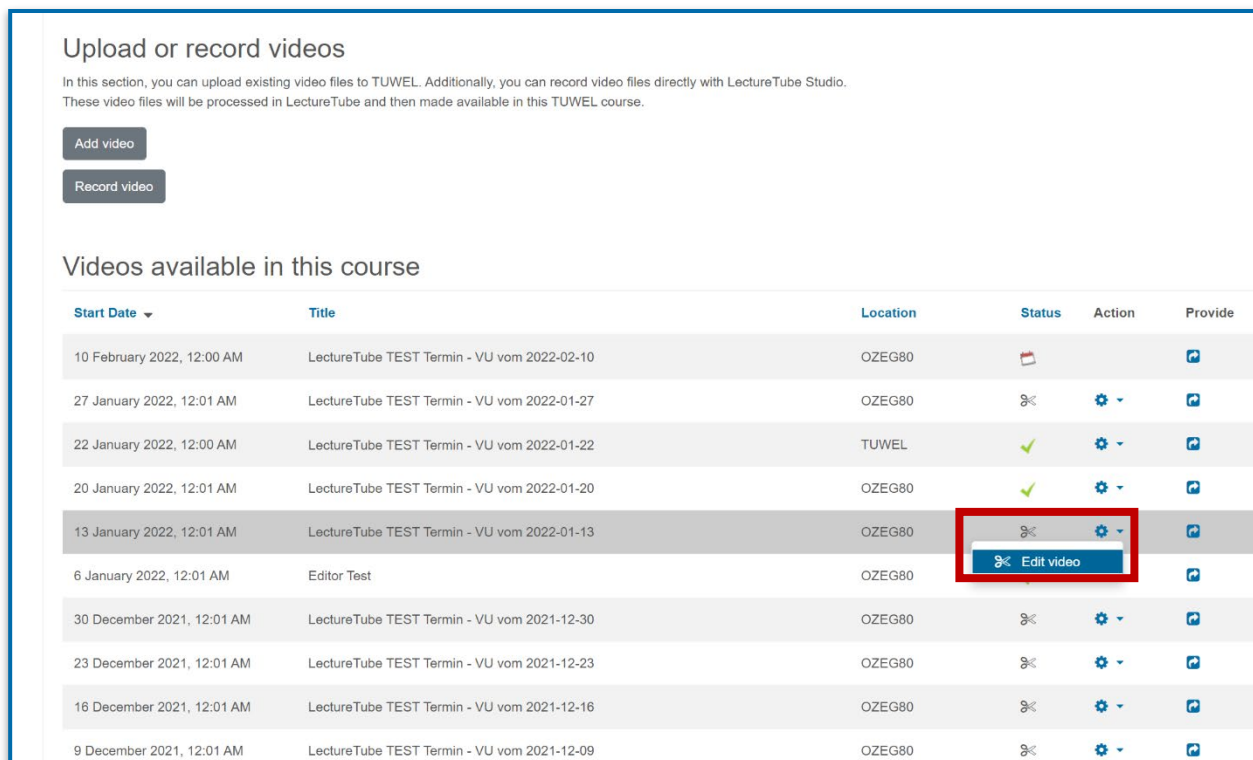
Upload or record videos

In this section, you can upload existing video files to TUWEL. Additionally, you can record video files directly with LectureTube Studio. These video files will be processed in LectureTube and then made available in this TUWEL course.

Add video

Record video

Videos available in this course

| Start Date | Title | Location | Status | Action | Provide |
|---|---|---|---|---|---|
| 10 February 2022, 12:00 AM | LectureTube TEST Termin - VU vom 2022-02-10 | OZEG80 | | | |
| 27 January 2022, 12:01 AM | LectureTube TEST Termin - VU vom 2022-01-27 | OZEG80 | | | |
| 22 January 2022, 12:00 AM | LectureTube TEST Termin - VU vom 2022-01-22 | TUWEL | | | |
| 20 January 2022, 12:01 AM | LectureTube TEST Termin - VU vom 2022-01-20 | OZEG80 | | | |
| 13 January 2022, 12:01 AM | LectureTube TEST Termin - VU vom 2022-01-13 | OZEG80 | | | |
| 6 January 2022, 12:01 AM | Editor Test | OZEG80 | | Edit video | |
| 30 December 2021, 12:01 AM | LectureTube TEST Termin - VU vom 2021-12-30 | OZEG80 | | | |
| 23 December 2021, 12:01 AM | LectureTube TEST Termin - VU vom 2021-12-23 | OZEG80 | | | |
| 16 December 2021, 12:01 AM | LectureTube TEST Termin - VU vom 2021-12-16 | OZEG80 | | | |
| 9 December 2021, 12:01 AM | LectureTube TEST Termin - VU vom 2021-12-09 | OZEG80 | | | |